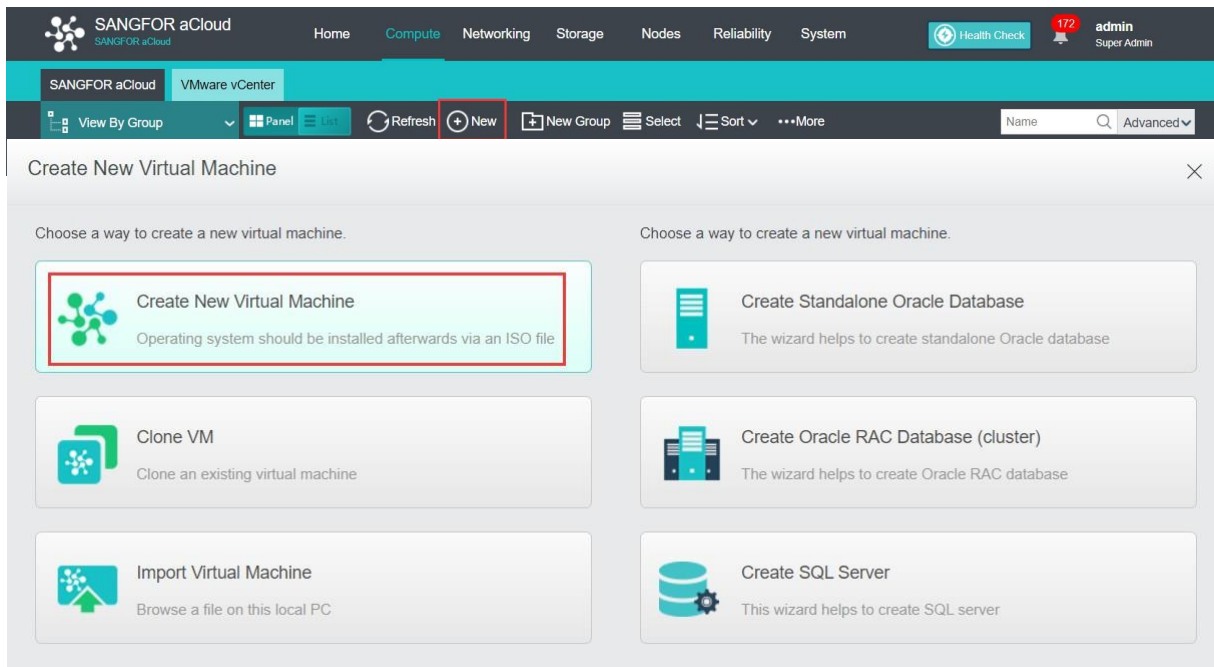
SANGFOR aCloud
SANGFOR aCloud
Home Compute Networking Storage Nodes Reliability System
Health Check
172
admin
Super Admin

SANGFOR aCloud VMware vCenter

View By Group Panel List Refresh New New Group Select Sort More Name Advanced

Create New Virtual Machine

Choose a way to create a new virtual machine.

Create New Virtual Machine
Operating system should be installed afterwards via an ISO file

Clone VM
Clone an existing virtual machine

Import Virtual Machine
Browse a file on this local PC

Choose a way to create a new virtual machine.

Create Standalone Oracle Database
The wizard helps to create standalone Oracle database

Create Oracle RAC Database (cluster)
The wizard helps to create Oracle RAC database

Create SQL Server
This wizard helps to create SQL server